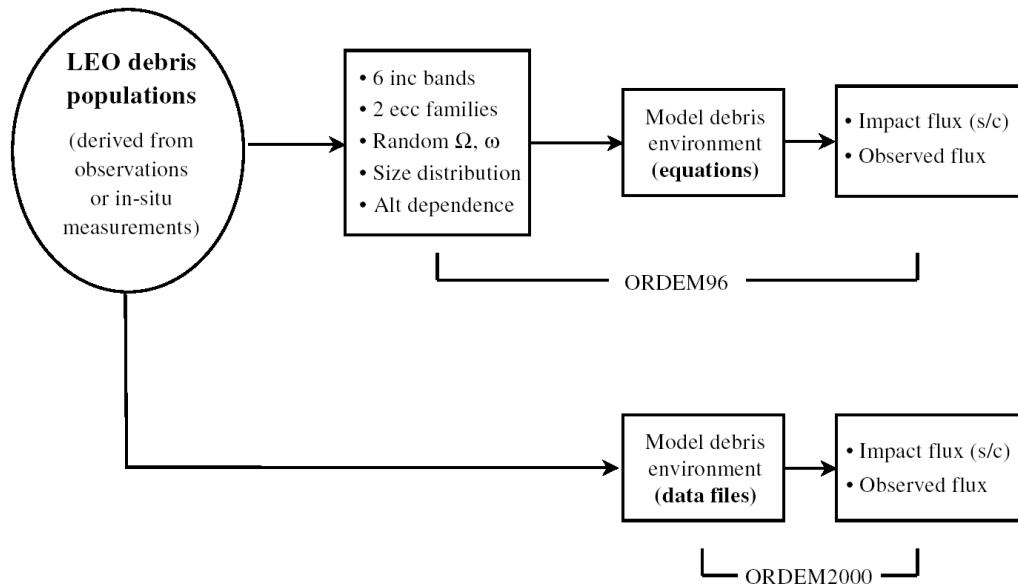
**LEO debris populations**

(derived from observations or in-situ measurements)

• 6 inc bands
• 2 ecc families
• Random $\Omega$, $\omega$
• Size distribution
• Alt dependence

Model debris environment **(equations)**

• Impact flux (s/c)
• Observed flux

ORDEM96

Model debris environment **(data files)**

• Impact flux (s/c)
• Observed flux

ORDEM2000